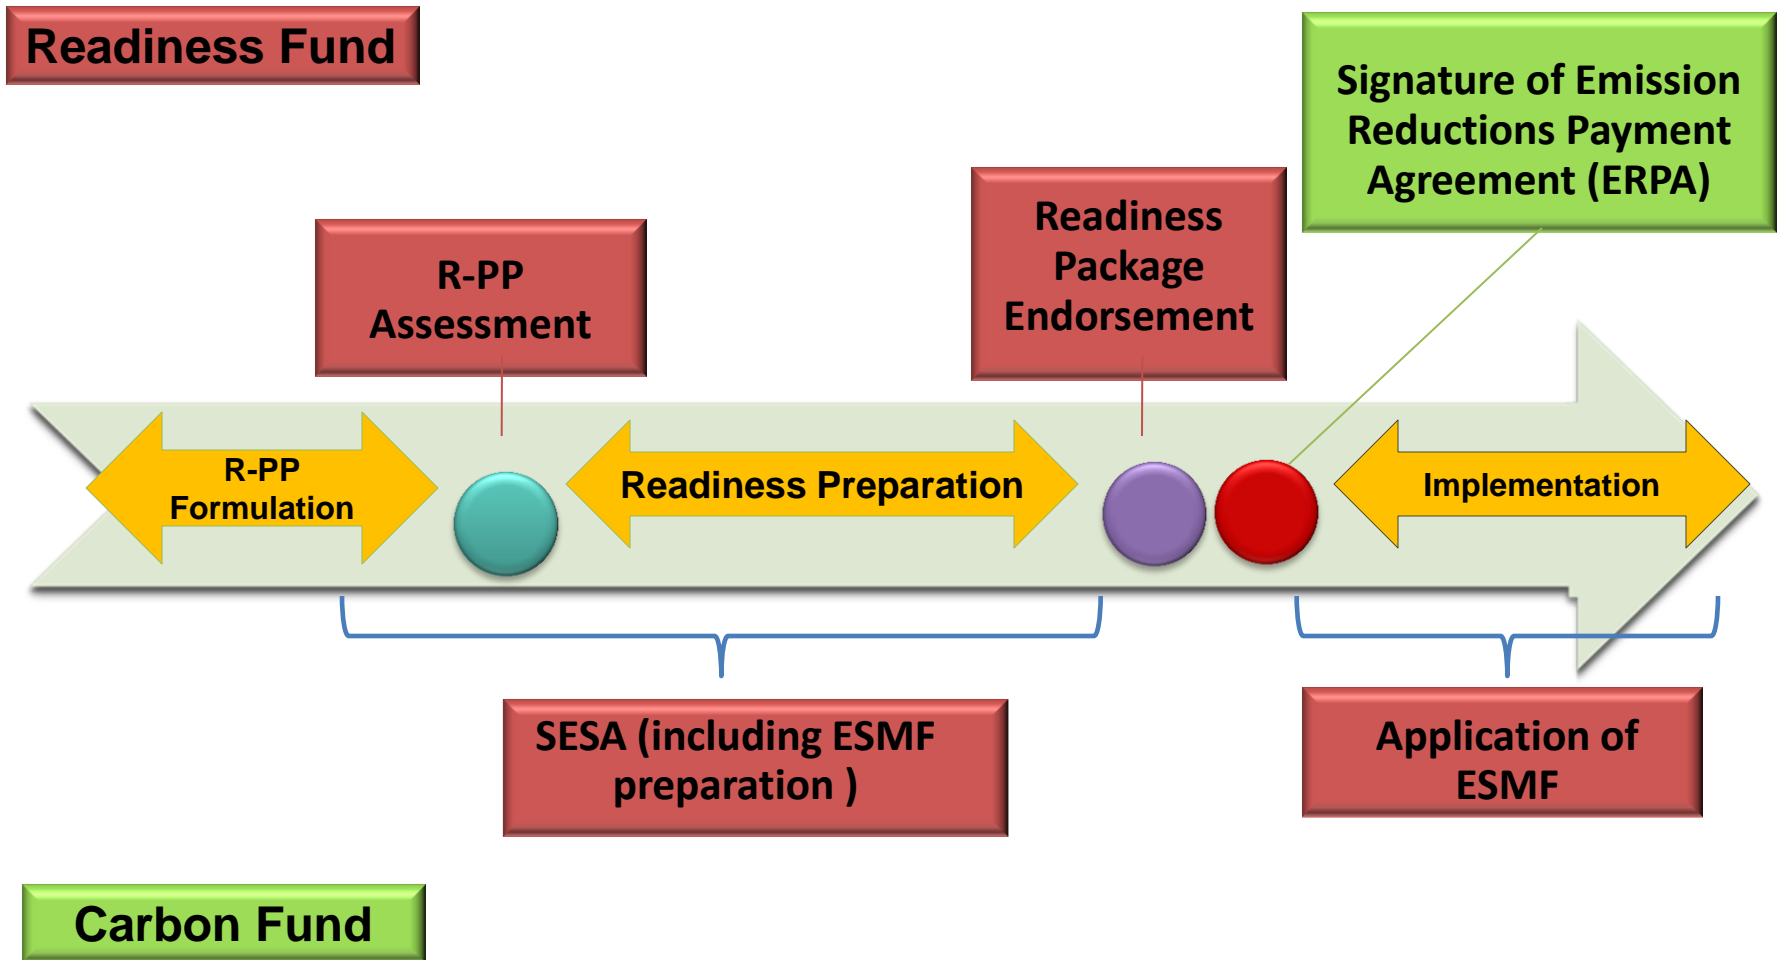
Readiness Fund

Signature of Emission Reductions Payment Agreement (ERPA)

R-PP Assessment

Readiness Package Endorsement

R-PP Formulation

Readiness Preparation

Implementation

SESA (including ESMF preparation )

Application of ESMF

Carbon Fund